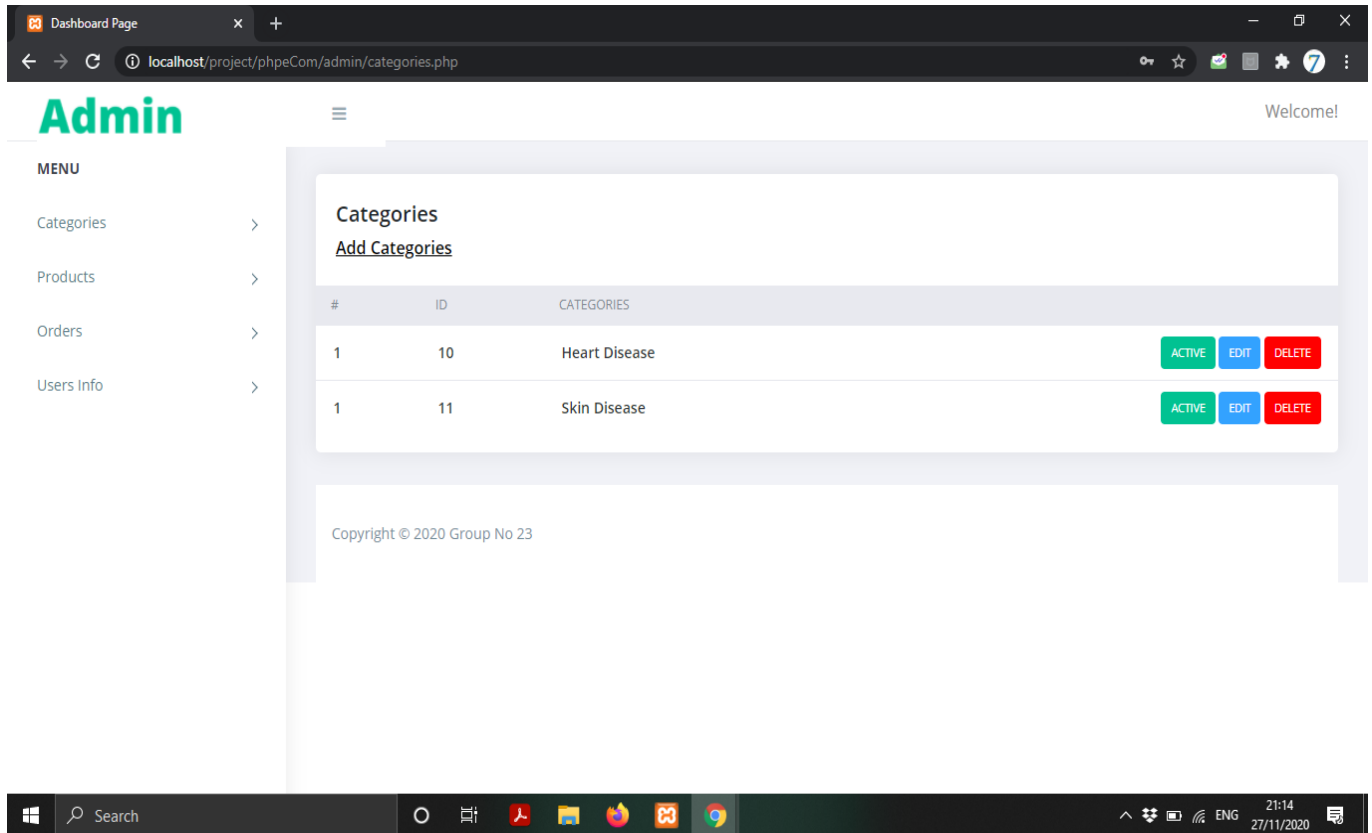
Dashboard Page ×

localhost/project/phpeCom/admin/categories.php

Admin

Welcome!

MENU

Categories

Products

Orders

Users Info

Categories

Add Categories

| # | ID | CATEGORIES | |
|---|---|---|---|
| 1 | 10 | Heart Disease | ACTIVE EDIT DELETE |
| 1 | 11 | Skin Disease | ACTIVE EDIT DELETE |

Copyright © 2020 Group No 23

Search

ENG 21:14 27/11/2020